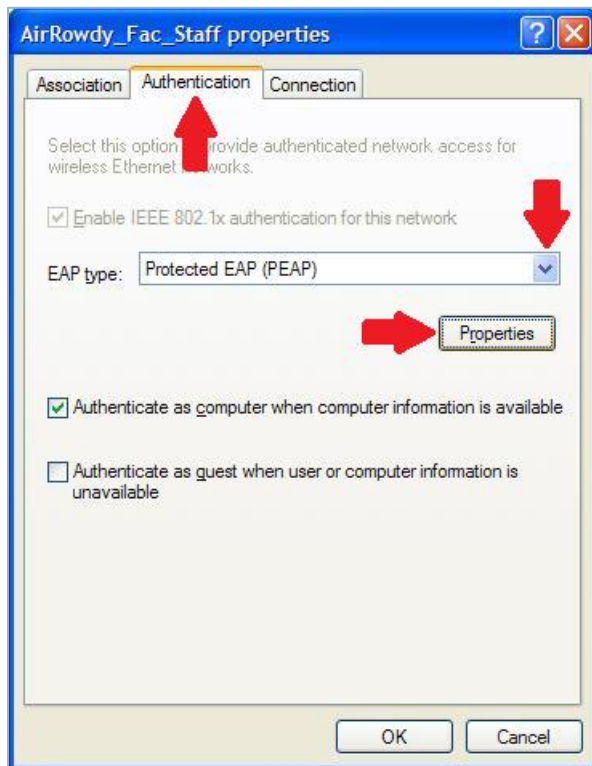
AirRowdy_Fac_Staff properties

Association | Authentication | Connection

Select this option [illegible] provide authenticated network access for wireless Ethernet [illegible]works.

Enable IEEE 802.1x authentication for this network

EAP type: Protected EAP (PEAP)

Properties

Authenticate as computer when computer information is available

Authenticate as guest when user or computer information is unavailable

OK Cancel